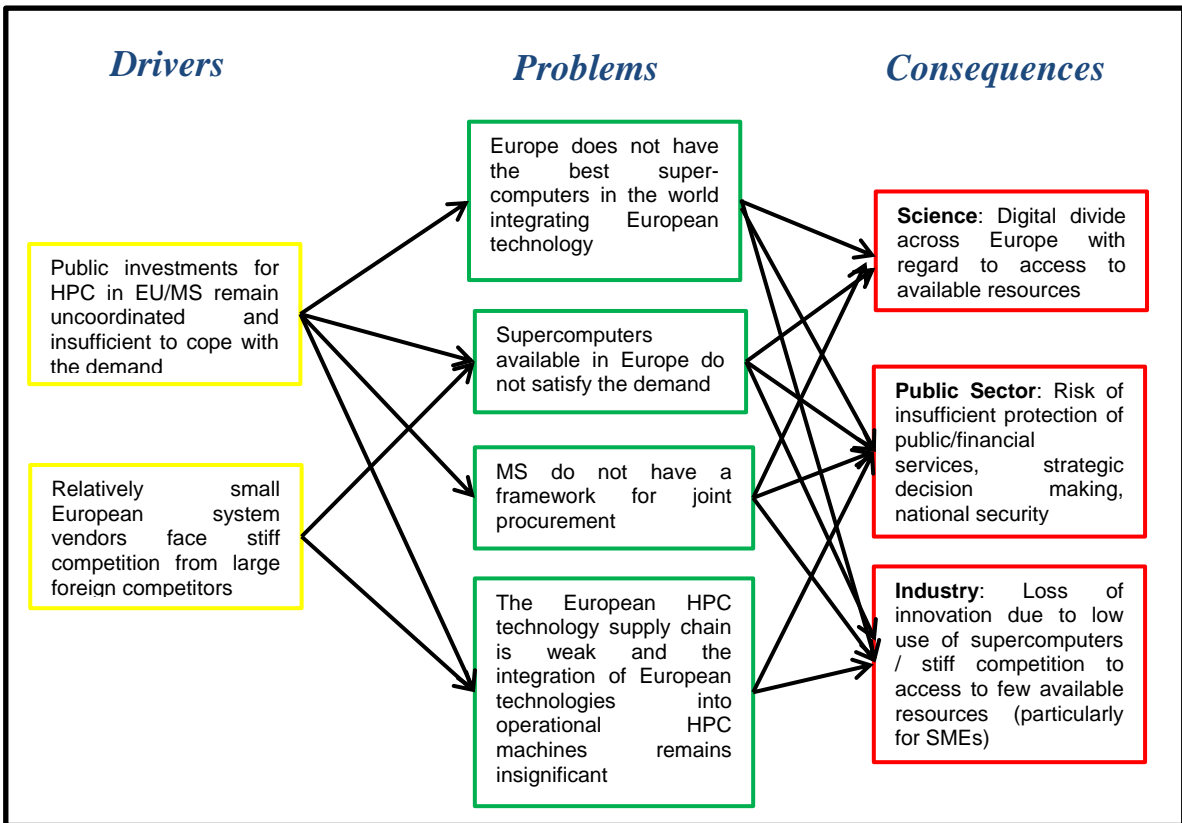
Drivers

Problems

Consequences

Public investments for HPC in EU/MS remain uncoordinated and insufficient to cope with the demand

Relatively small European system vendors face stiff competition from large foreign competitors

Europe does not have the best supercomputers in the world integrating European technology

Supercomputers available in Europe do not satisfy the demand

MS do not have a framework for joint procurement

The European HPC technology supply chain is weak and the integration of European technologies into operational HPC machines remains insignificant

**Science**: Digital divide across Europe with regard to access to available resources

**Public Sector**: Risk of insufficient protection of public/financial services, strategic decision making, national security

**Industry**: Loss of innovation due to low use of supercomputers / stiff competition to access to few available resources (particularly for SMEs)